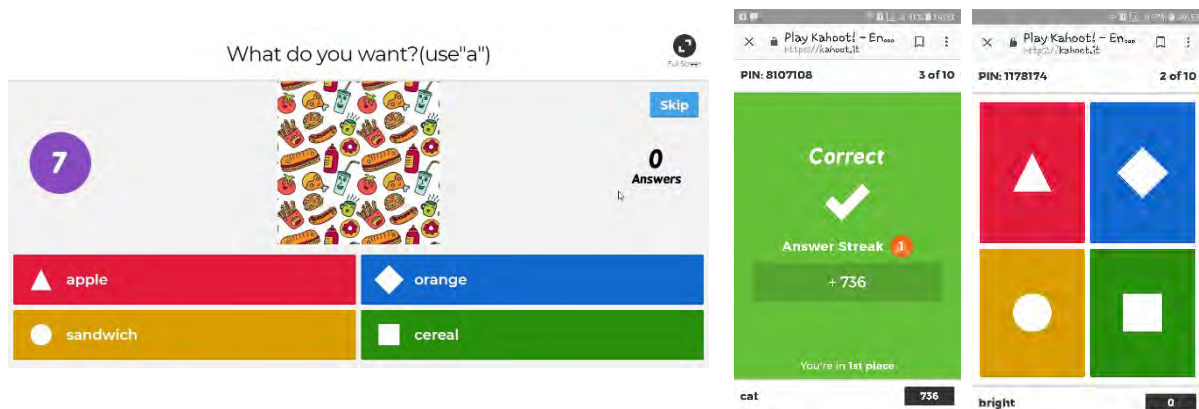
What do you want?(use"a")

Full Screen

Skip

7

0
Answers

apple

orange

sandwich

cereal

Play Kahoot! - En...
https://kahoot.it

PIN: 8107108

3 of 10

Correct

Answer Streak 1

+ 736

You're in 1st place

cat

736

Play Kahoot! - En...
https://kahoot.it

PIN: 1178174

2 of 10

bright

0